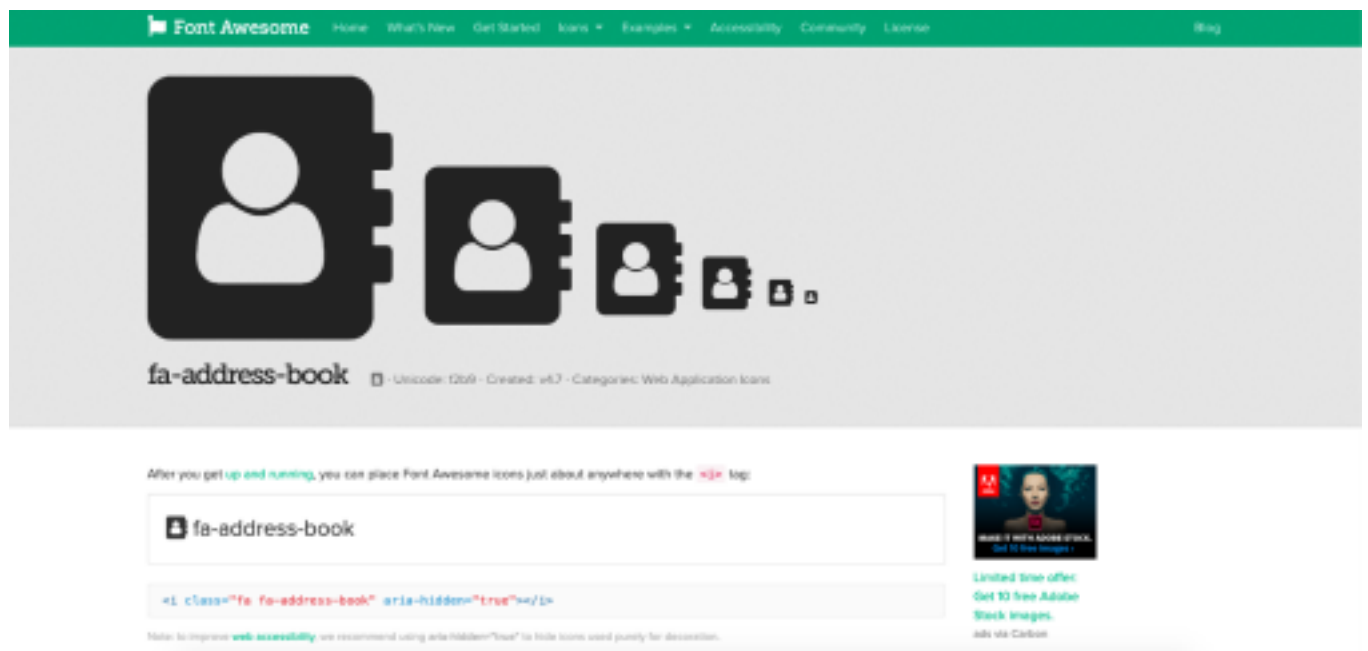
Font Awesome Home What's New Get Started Icons ▾ Examples ▾ Accessibility Community License Blog

fa-address-book - Unicode: f2b9 - Created: v4.7 - Categories: Web Application Icons

After you get up and running, you can place Font Awesome icons just about anywhere with the <i> tag:

fa-address-book

<i class="fa fa-address-book" aria-hidden="true"></i>

Note: to improve web accessibility, we recommend using aria-hidden="true" to hide icons used purely for decoration.

MAKE IT WITH ADOBE STOCK. Get 10 free images ›

Limited time offer: Get 10 free Adobe Stock images.

ads via Carbon